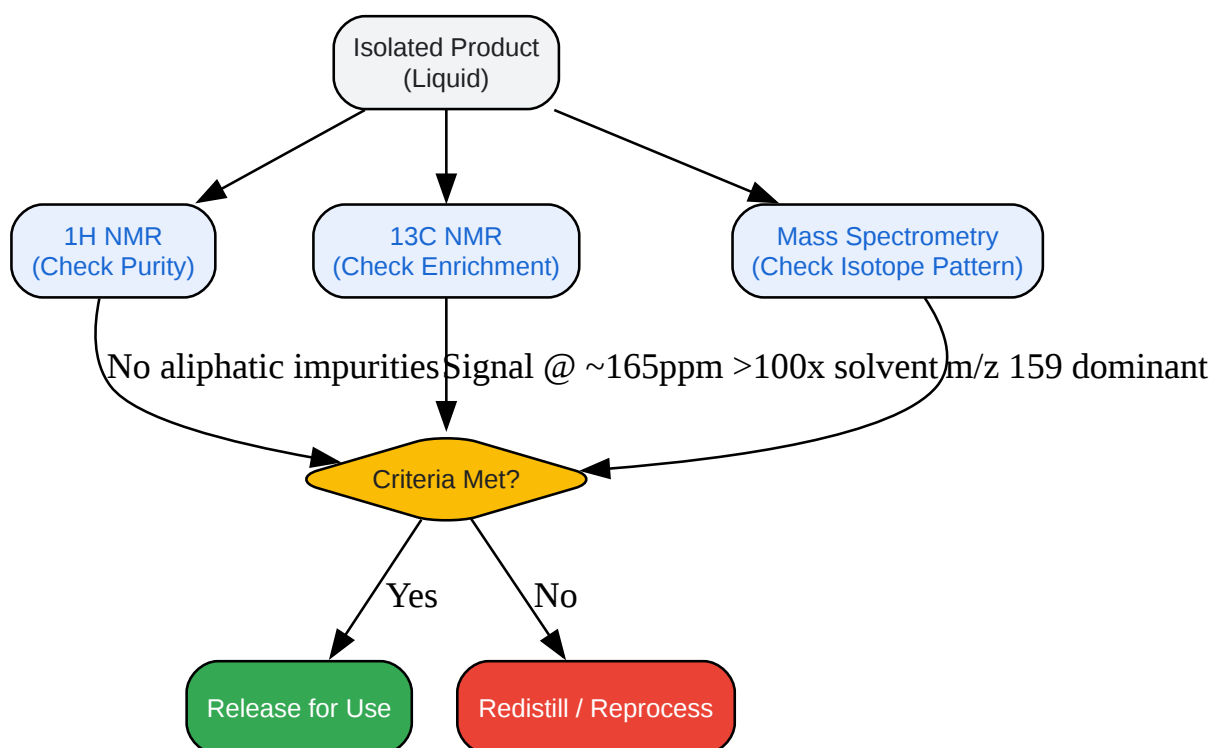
Isolated Product
(Liquid)

1H NMR
(Check Purity)

13C NMR
(Check Enrichment)

Mass Spectrometry
(Check Isotope Pattern)

No aliphatic impurities

Signal @ ~165ppm >100x solvent

m/z 159 dominant

Criteria Met?

Yes

No

Release for Use

Redistill / Reprocess